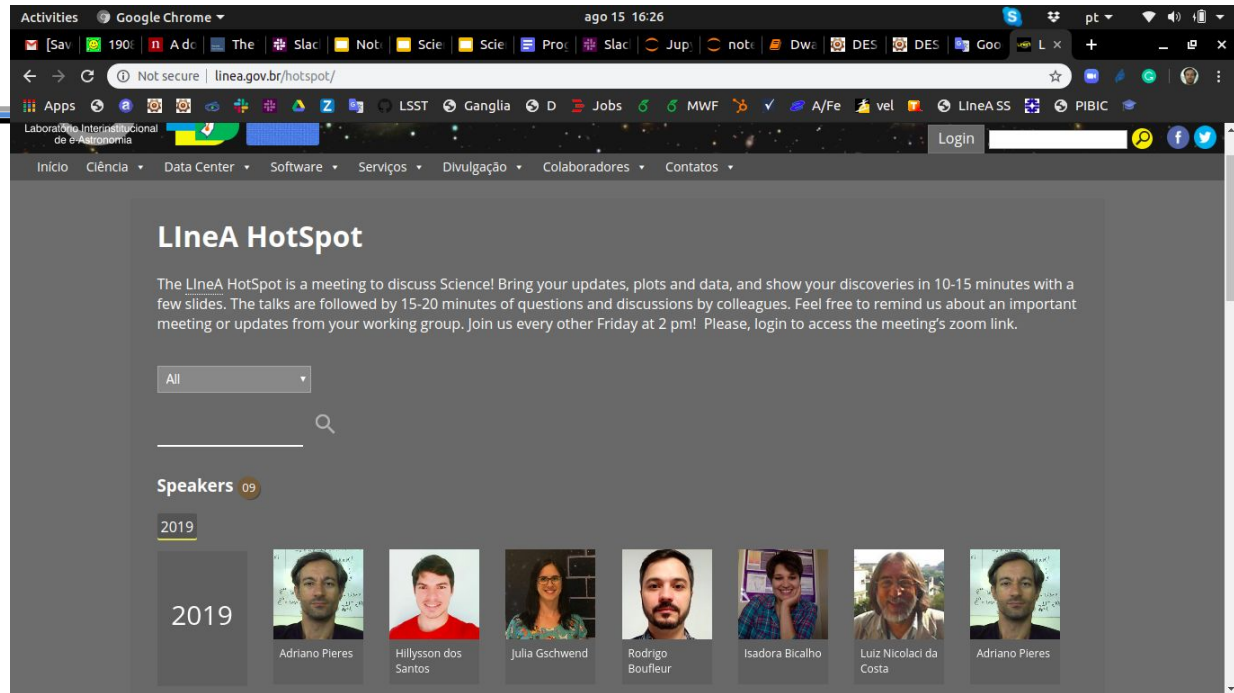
Activities Google Chrome ▾ ago 15 16:26 pt ▾

[Sav 1908 A do The Slac Note Scie Scie Prog Slac Jupy note Dwa DES DES Goo L × +

Not secure | linea.gov.br/hotspot/

Apps LSST Ganglia D Jobs MWF A/Fe vel LIneA SS PIBIC

Laboratório Interinstitucional de e-Astronomia

Login

Início ▾ Ciência ▾ Data Center ▾ Software ▾ Serviços ▾ Divulgação ▾ Colaboradores ▾ Contatos ▾

LIneA HotSpot

The LIneA HotSpot is a meeting to discuss Science! Bring your updates, plots and data, and show your discoveries in 10-15 minutes with a few slides. The talks are followed by 15-20 minutes of questions and discussions by colleagues. Feel free to remind us about an important meeting or updates from your working group. Join us every other Friday at 2 pm! Please, login to access the meeting's zoom link.

All

Speakers 09

2019

2019

Adriano Pieres

Hillysson dos Santos

Julia Gschwend

Rodrigo Boufleur

Isadora Bicalho

Luiz Nicolaci da Costa

Adriano Pieres